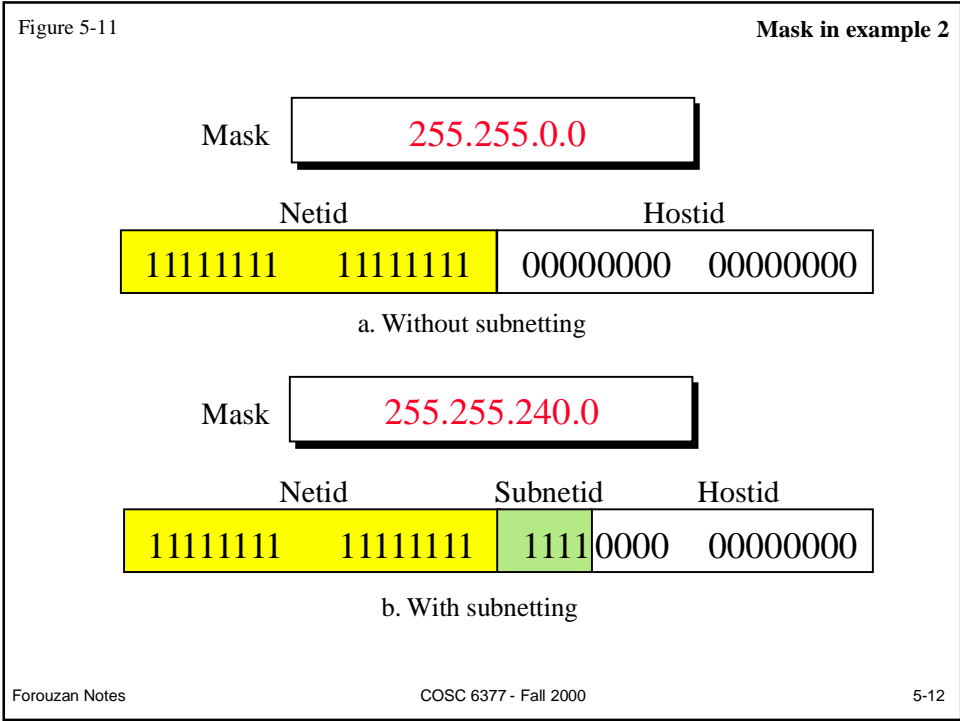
Figure 5-11

**Mask in example 2**

Mask 255.255.0.0

Netid Hostid

11111111 11111111 00000000 00000000

a. Without subnetting

Mask 255.255.240.0

Netid Subnetid Hostid

11111111 11111111 1111 0000 00000000

b. With subnetting

Forouzan Notes COSC 6377 - Fall 2000 5-12